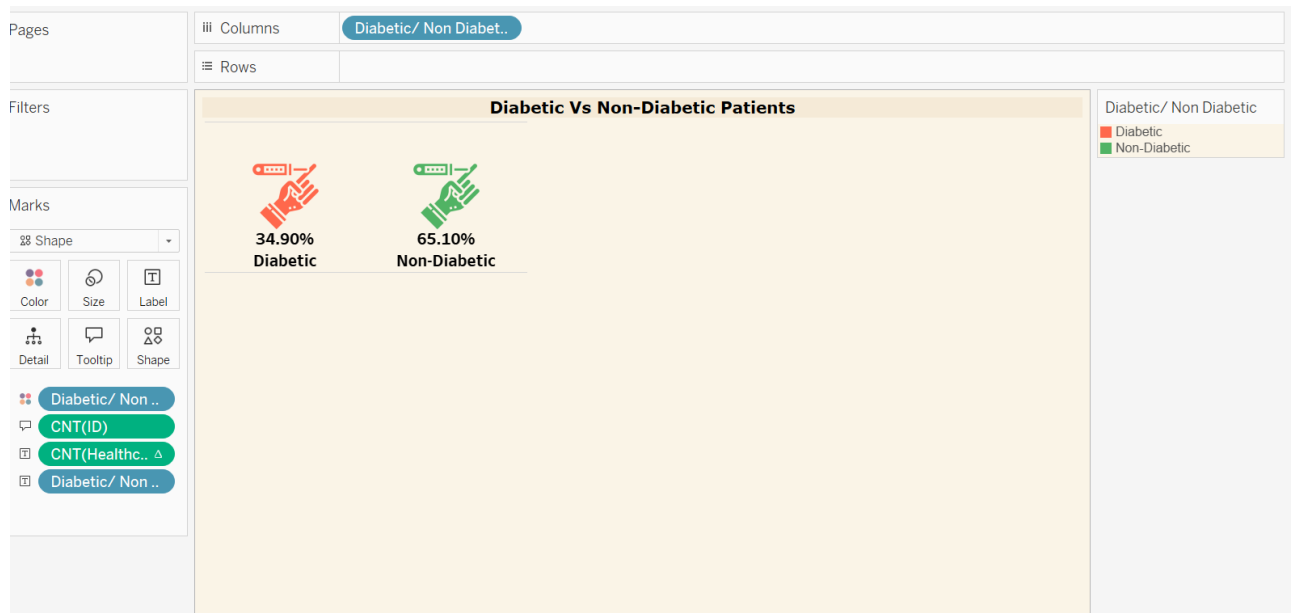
Pages

Columns | Diabetic/ Non Diabet..

Rows

Filters

Marks

Shape

Color | Size | Label
Detail | Tooltip | Shape

Diabetic/ Non ..
CNT(ID)
CNT(Healthc.. Δ
Diabetic/ Non ..

Diabetic Vs Non-Diabetic Patients

34.90%
Diabetic

65.10%
Non-Diabetic

Diabetic/ Non Diabetic
Diabetic
Non-Diabetic